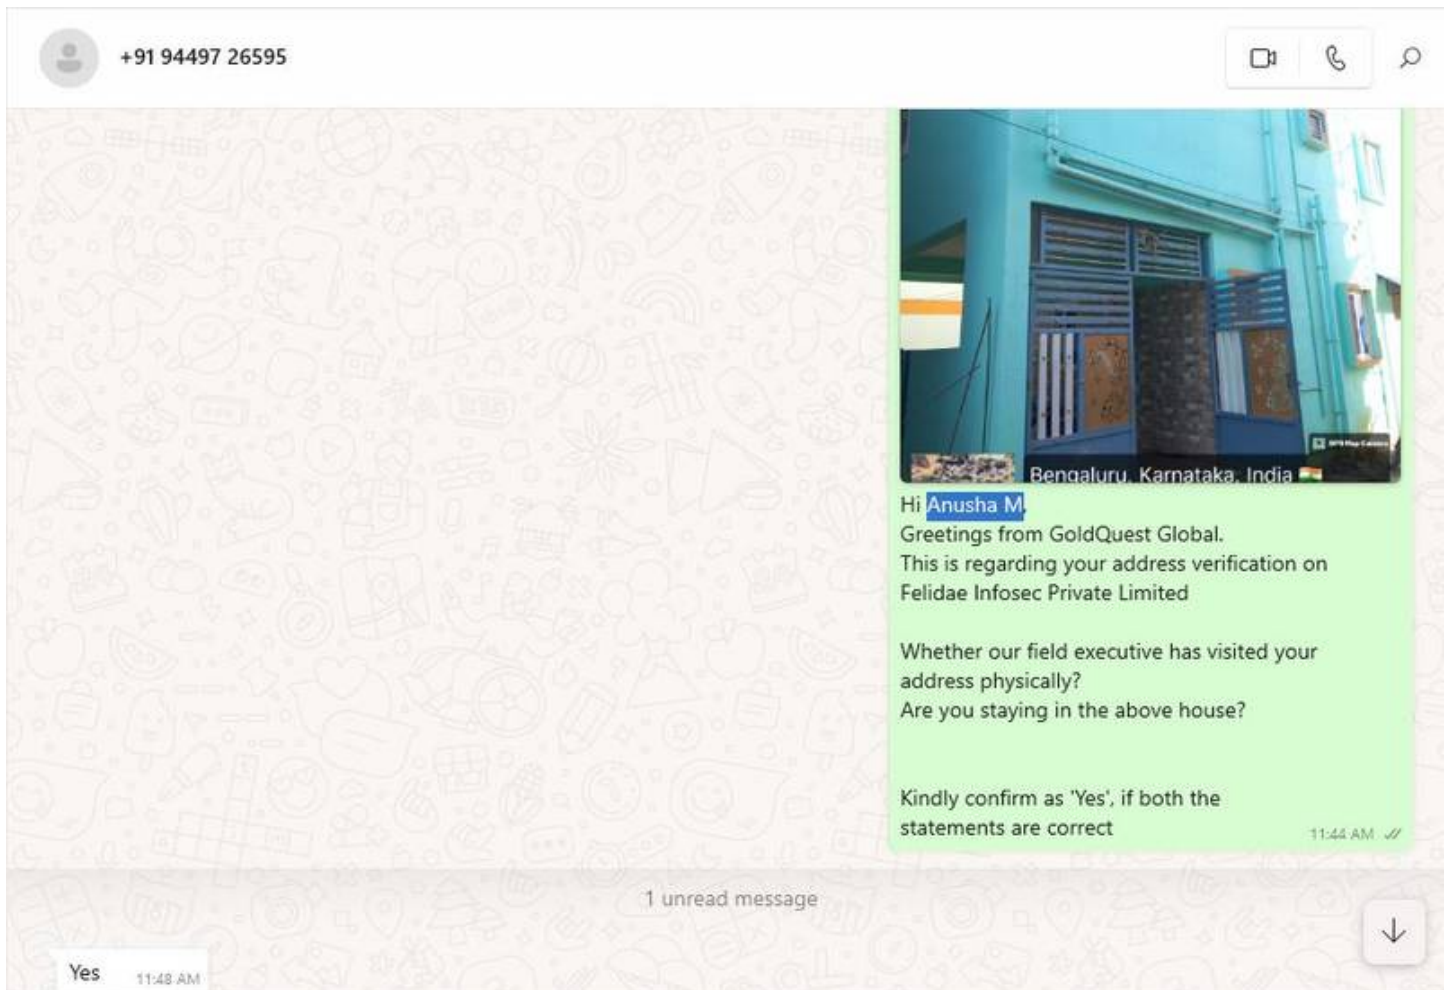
+91 94497 26595

Bengaluru, Karnataka, India

Hi Anusha M,
Greetings from GoldQuest Global.
This is regarding your address verification on Felidae Infosec Private Limited

Whether our field executive has visited your address physically?
Are you staying in the above house?

Kindly confirm as 'Yes', if both the statements are correct

11:44 AM

1 unread message

Yes 11:48 AM